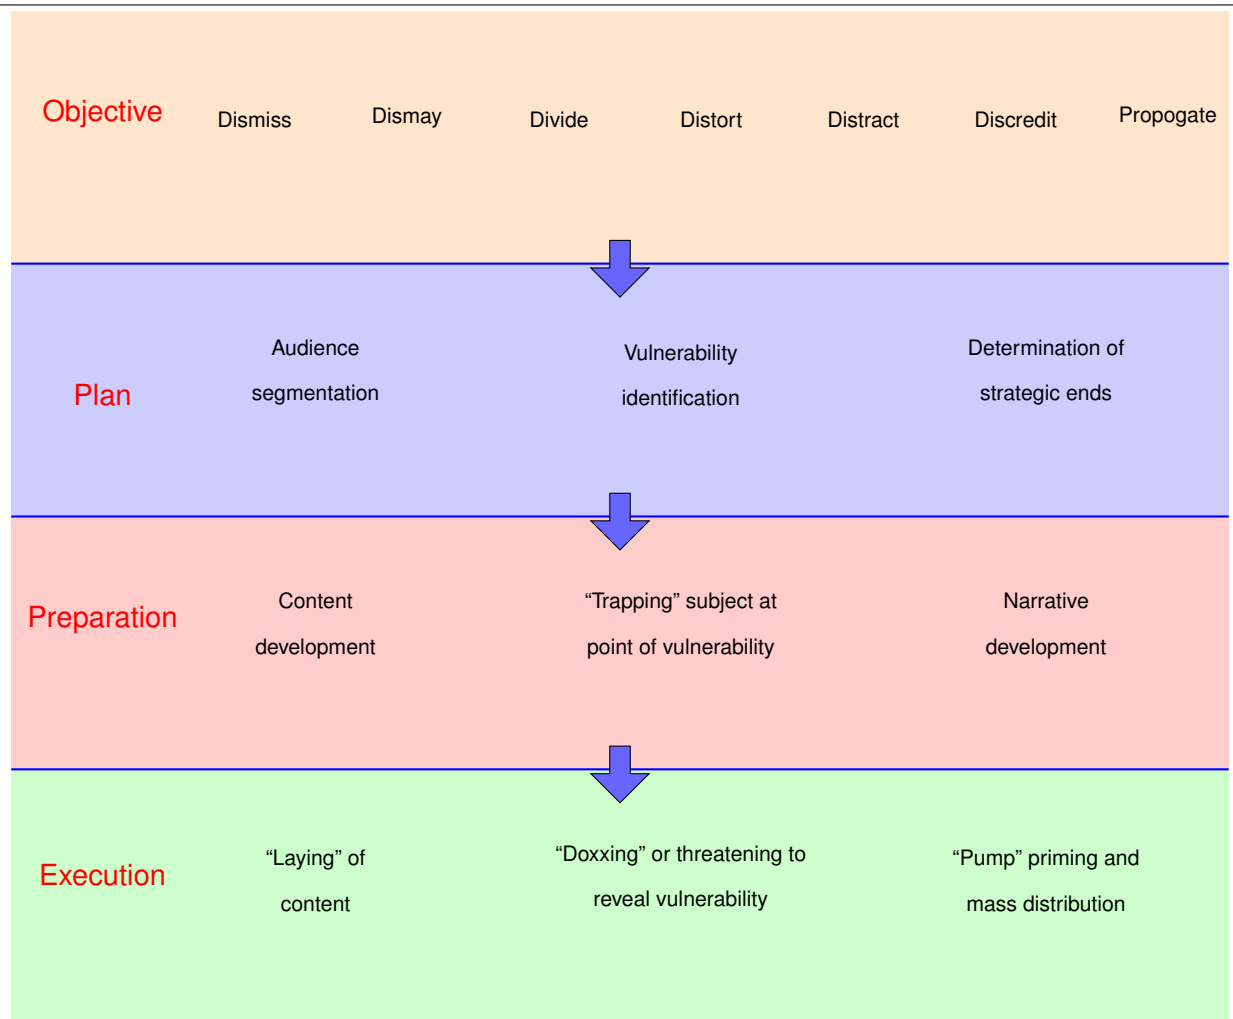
Objective
Dismiss
Dismay
Divide
Distort
Distract
Discredit
Propogate

Plan
Audience segmentation
Vulnerability identification
Determination of strategic ends

Preparation
Content development
“Trapping” subject at point of vulnerability
Narrative development

Execution
“Laying” of content
“Doxxing” or threatening to reveal vulnerability
“Pump” priming and mass distribution